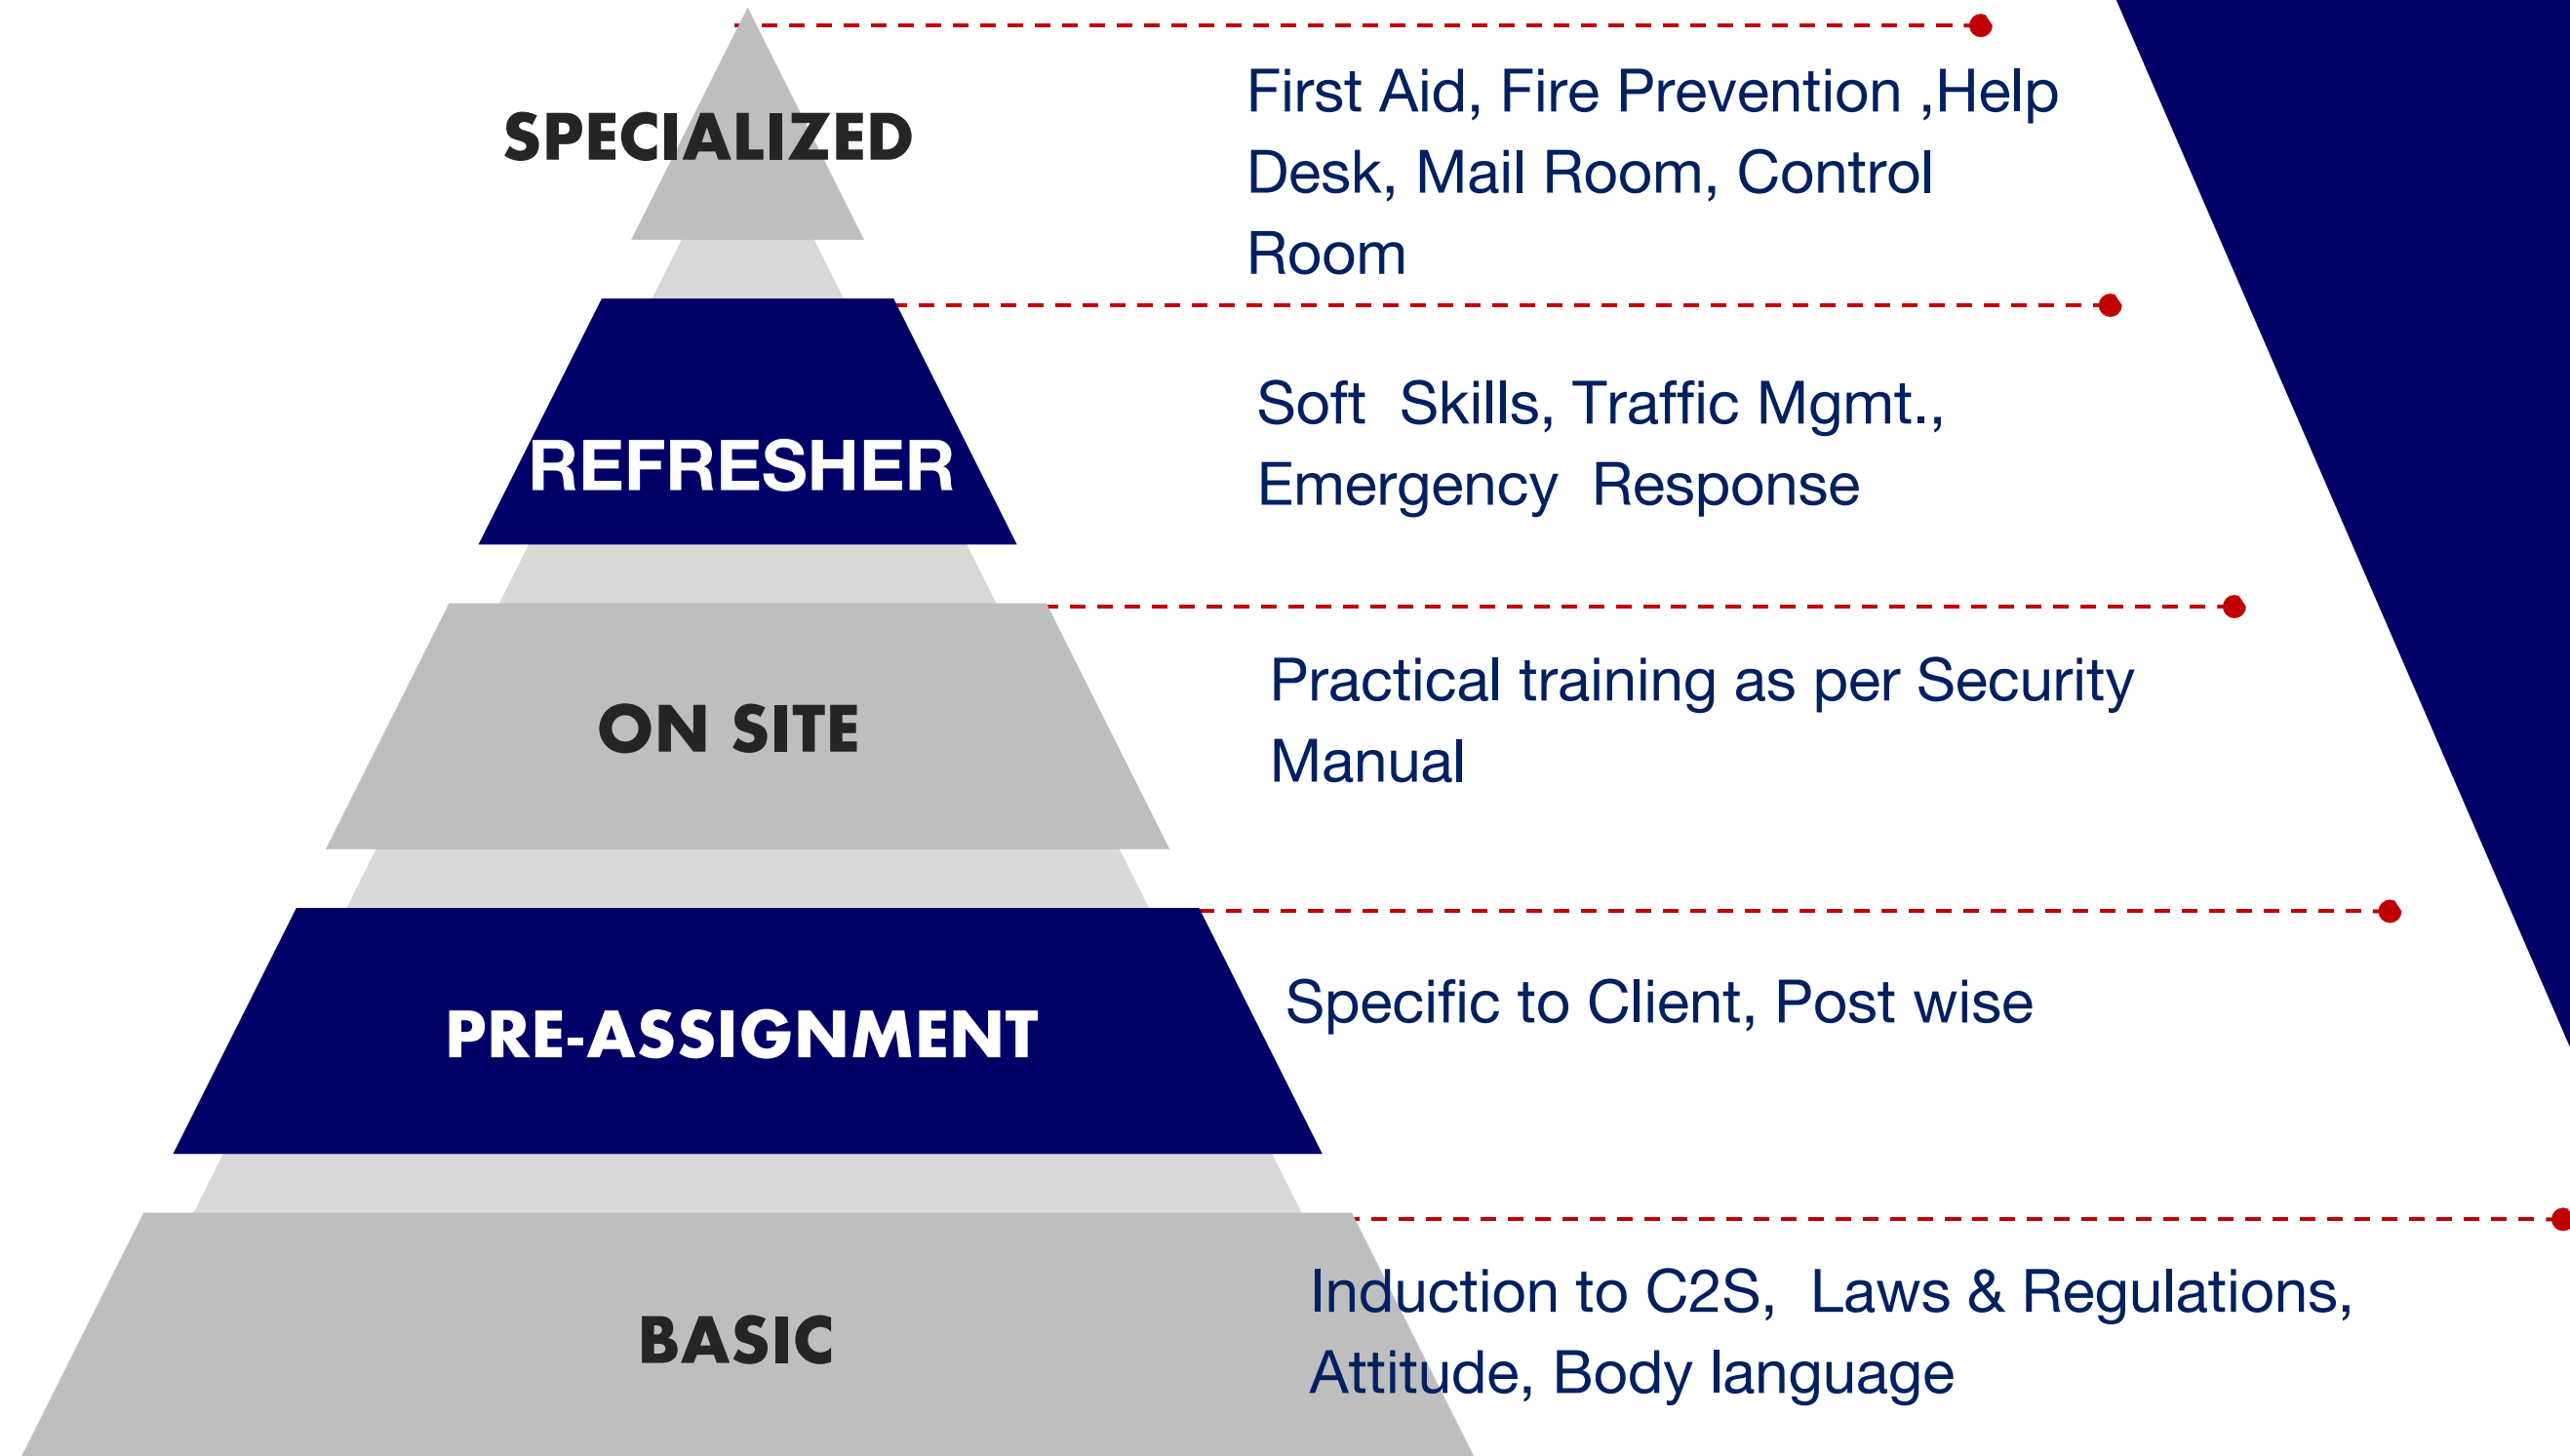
SPECIALIZED

First Aid, Fire Prevention ,Help Desk, Mail Room, Control Room

REFRESHER

Soft Skills, Traffic Mgmt., Emergency Response

ON SITE

Practical training as per Security Manual

PRE-ASSIGNMENT

Specific to Client, Post wise

BASIC

Induction to C2S, Laws & Regulations, Attitude, Body language